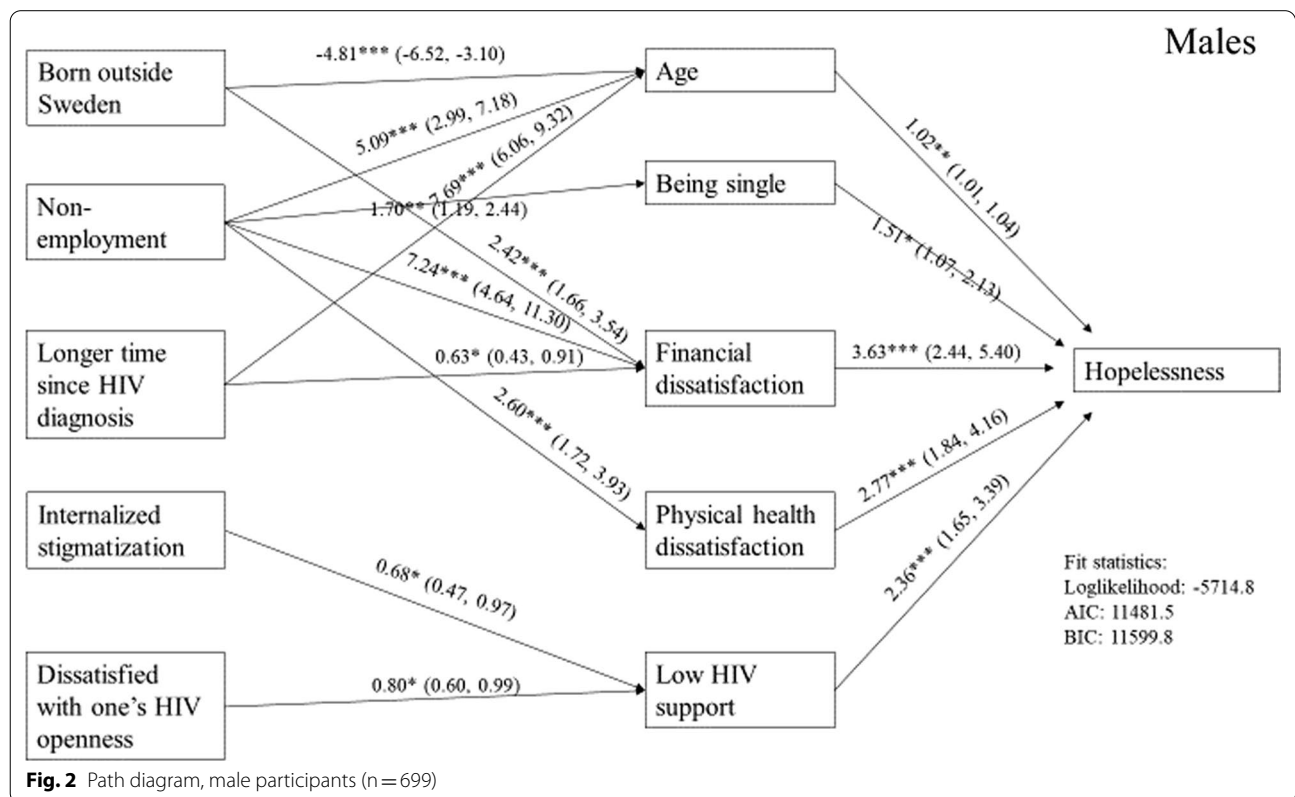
Males

Born outside Sweden

Non-employment

Longer time since HIV diagnosis

Internalized stigmatization

Dissatisfied with one's HIV openness

Age

Being single

Financial dissatisfaction

Physical health dissatisfaction

Low HIV support

Hopelessness

-4.81*** (-6.52, -3.10)

5.09*** (2.99, 7.18)

7.69*** (6.06, 9.32)

1.70** (1.19, 2.44)

2.42*** (1.66, 3.54)

7.24*** (4.64, 11.30)

0.63* (0.43, 0.91)

2.60*** (1.72, 3.93)

0.68* (0.47, 0.97)

0.80* (0.60, 0.99)

1.02** (1.01, 1.04)

1.51* (1.07, 2.13)

3.63*** (2.44, 5.40)

2.77*** (1.84, 4.16)

2.36*** (1.65, 3.39)

Fit statistics:
Loglikelihood: -5714.8
AIC: 11481.5
BIC: 11599.8

Fig. 2 Path diagram, male participants (n = 699)